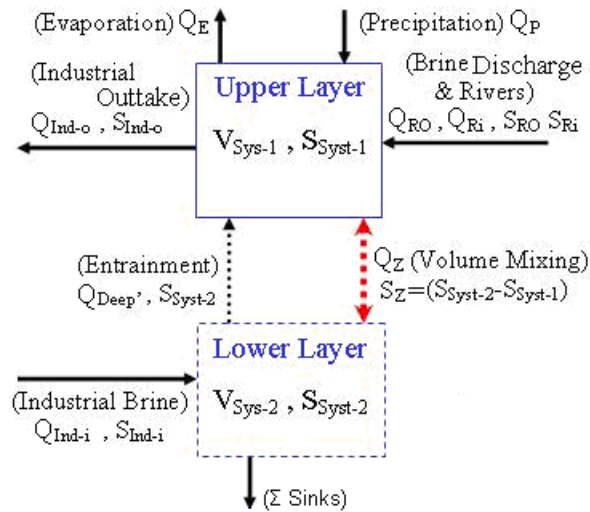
(Evaporation) $Q_E$

(Precipitation) $Q_P$

(Industrial Outtake) $Q_{Ind\text{-}o}$ , $S_{Ind\text{-}o}$

Upper Layer

$V_{Sys\text{-}1}$ , $S_{Syst\text{-}1}$

(Brine Discharge & Rivers) $Q_{RO}$ , $Q_{Ri}$ , $S_{RO}$ $S_{Ri}$

(Entrainment) $Q_{Deep'}$ , $S_{Syst\text{-}2}$

$Q_Z$ (Volume Mixing) $S_Z$=($S_{Syst\text{-}2}$-$S_{Syst\text{-}1}$)

Lower Layer

$V_{Sys\text{-}2}$ , $S_{Syst\text{-}2}$

(Industrial Brine) $Q_{Ind\text{-}i}$ , $S_{Ind\text{-}i}$

($\Sigma$ Sinks)